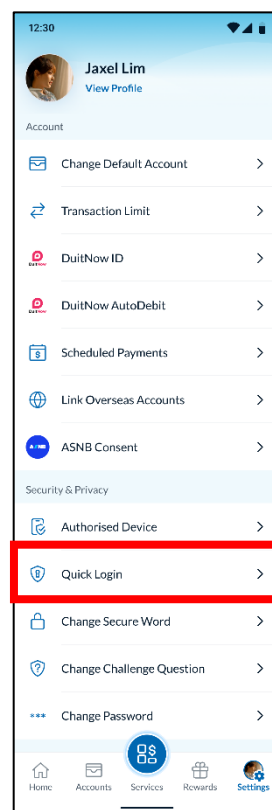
12:30

Jaxel Lim
View Profile

Account

Change Default Account

Transaction Limit

DuitNow ID

DuitNow AutoDebit

Scheduled Payments

Link Overseas Accounts

ASNB Consent

Security & Privacy

Authorised Device

Quick Login

Change Secure Word

Change Challenge Question

Change Password

Home Accounts Services Rewards Settings